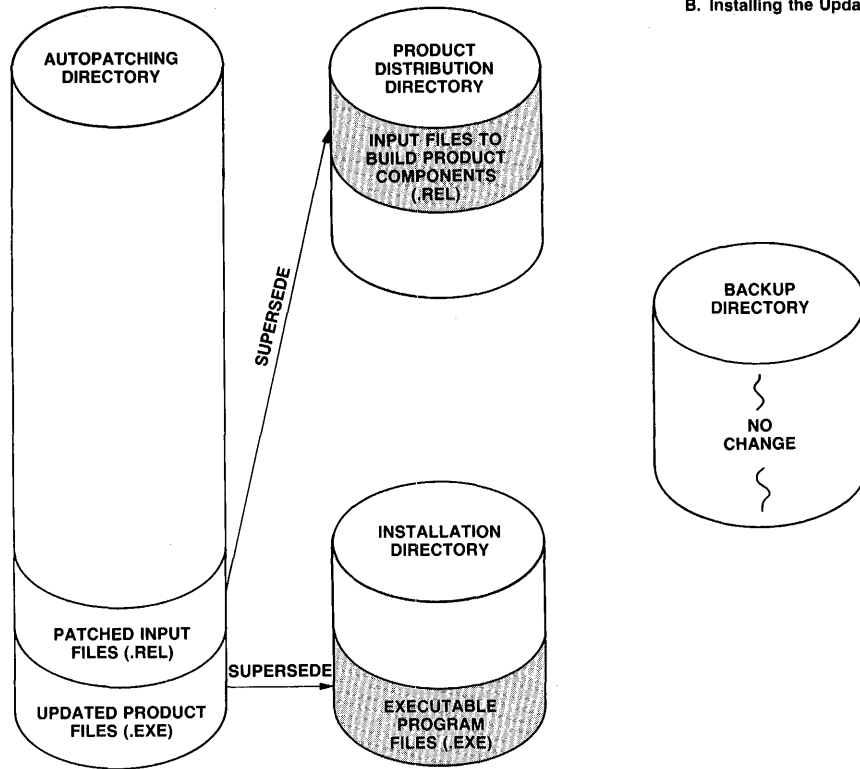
B. Installing the Upda

AUTOPATCHING DIRECTORY

PATCHED INPUT FILES (.REL)

UPDATED PRODUCT FILES (.EXE)

SUPERSEDE

PRODUCT DISTRIBUTION DIRECTORY

INPUT FILES TO BUILD PRODUCT COMPONENTS (.REL)

SUPERSEDE

INSTALLATION DIRECTORY

EXECUTABLE PROGRAM FILES (.EXE)

BACKUP DIRECTORY

NO CHANGE